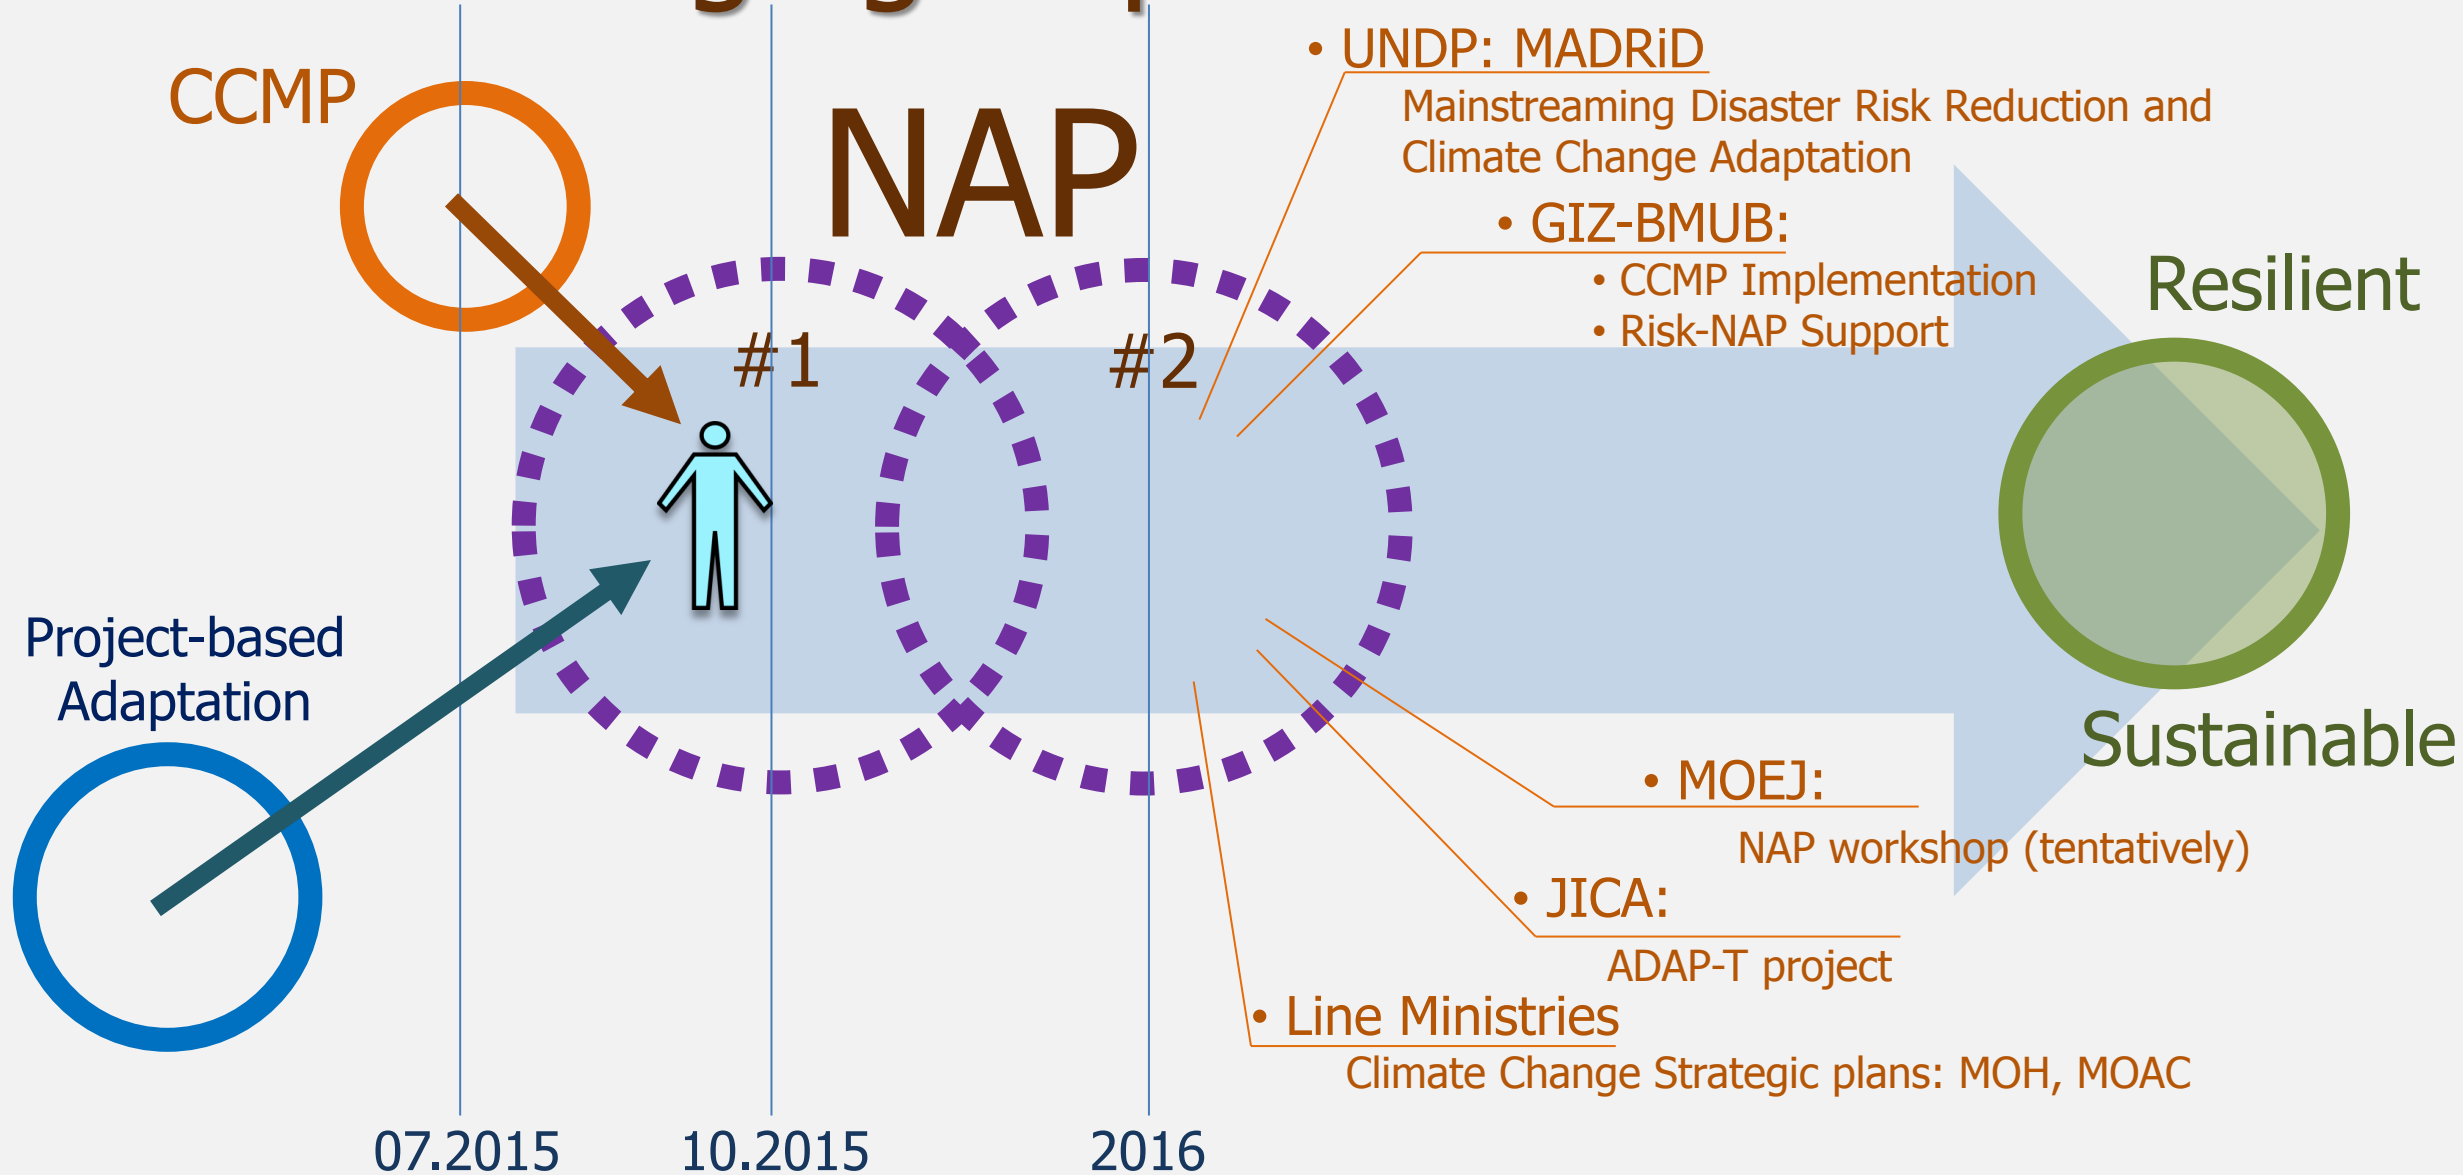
CCMP

NAP

#1

#2

Project-based Adaptation

• UNDP: MADRiD
Mainstreaming Disaster Risk Reduction and Climate Change Adaptation

• GIZ-BMUB:
• CCMP Implementation
• Risk-NAP Support

Resilient

Sustainable

• MOEJ:
NAP workshop (tentatively)

• JICA:
ADAP-T project

• Line Ministries
Climate Change Strategic plans: MOH, MOAC

07.2015

10.2015

2016